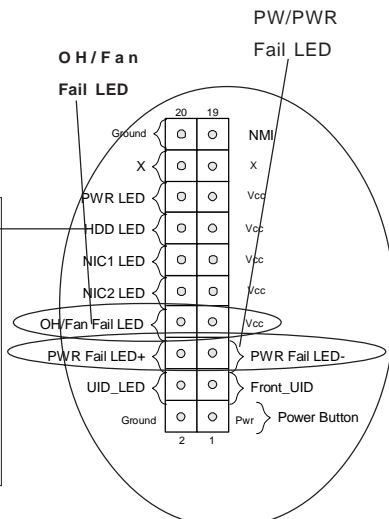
PW/PWR
Fail LED

O H / F a n
Fail LED

20 19

Ground NMI
X X
PWR LED Vcc
HDD LED Vcc
NIC1 LED Vcc
NIC2 LED Vcc
OH/Fan Fail LED Vcc
PWR Fail LED+ PWR Fail LED-
UID_LED Front_UID
Ground Pwr Power Button

2 1